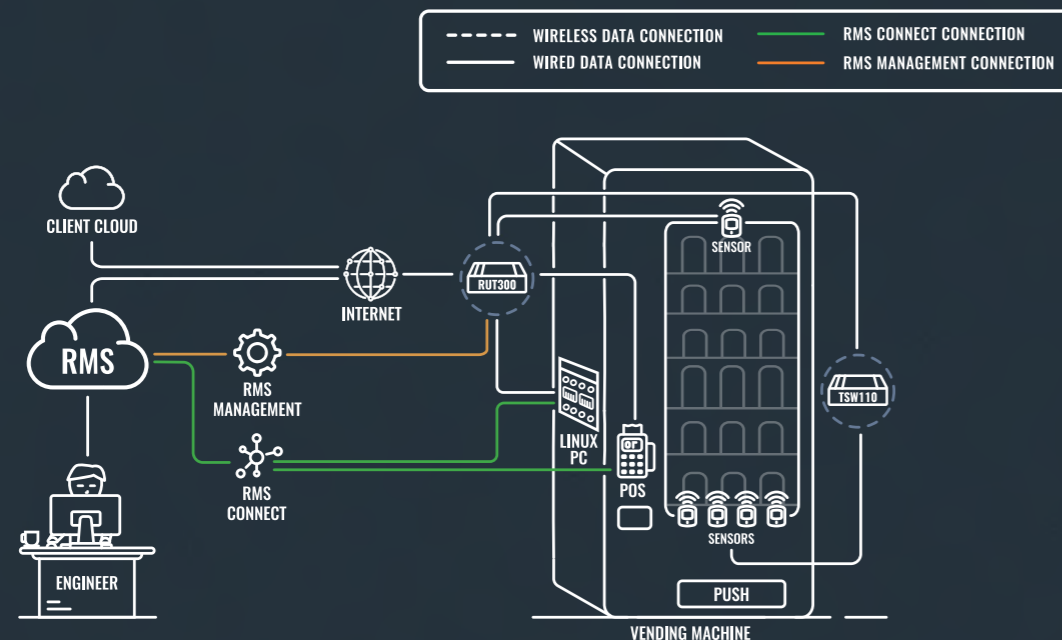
WIRELESS DATA CONNECTION
WIRED DATA CONNECTION
RMS CONNECT CONNECTION
RMS MANAGEMENT CONNECTION

CLIENT CLOUD
INTERNET
RUT300
SENSOR
RMS
RMS MANAGEMENT
RMS CONNECT
LINUX PC
POS
TSW110
SENSORS
ENGINEER
PUSH
VENDING MACHINE